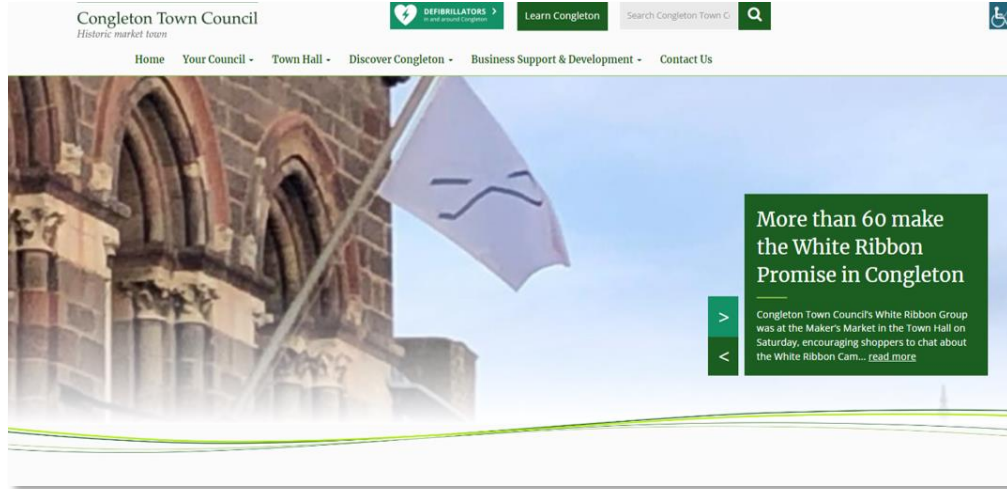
Congleton Town Council
Historic market town

DEFIBRILLATORS >
In and around Congleton

Learn Congleton

Search Congleton Town C

Home Your Council ▾ Town Hall ▾ Discover Congleton ▾ Business Support & Development ▾ Contact Us

More than 60 make the White Ribbon Promise in Congleton

Congleton Town Council's White Ribbon Group was at the Maker's Market in the Town Hall on Saturday, encouraging shoppers to chat about the White Ribbon Cam... read more

>

<